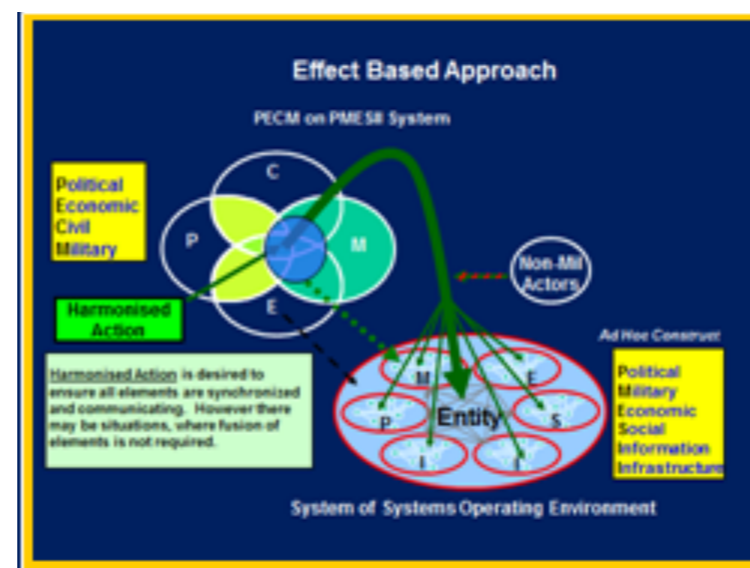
Effect Based Approach

PECM on PMESII System

Political
Economic
Civil
Military

C

P

M

E

Harmonised Action

Non-Mil Actors

Ad Hoc Construct

Harmonised Action is desired to ensure all elements are synchronized and communicating. However there may be situations, where fusion of elements is not required.

M

E

P

Entity

S

I

I

Political
Military
Economic
Social
Information
Infrastructure

System of Systems Operating Environment